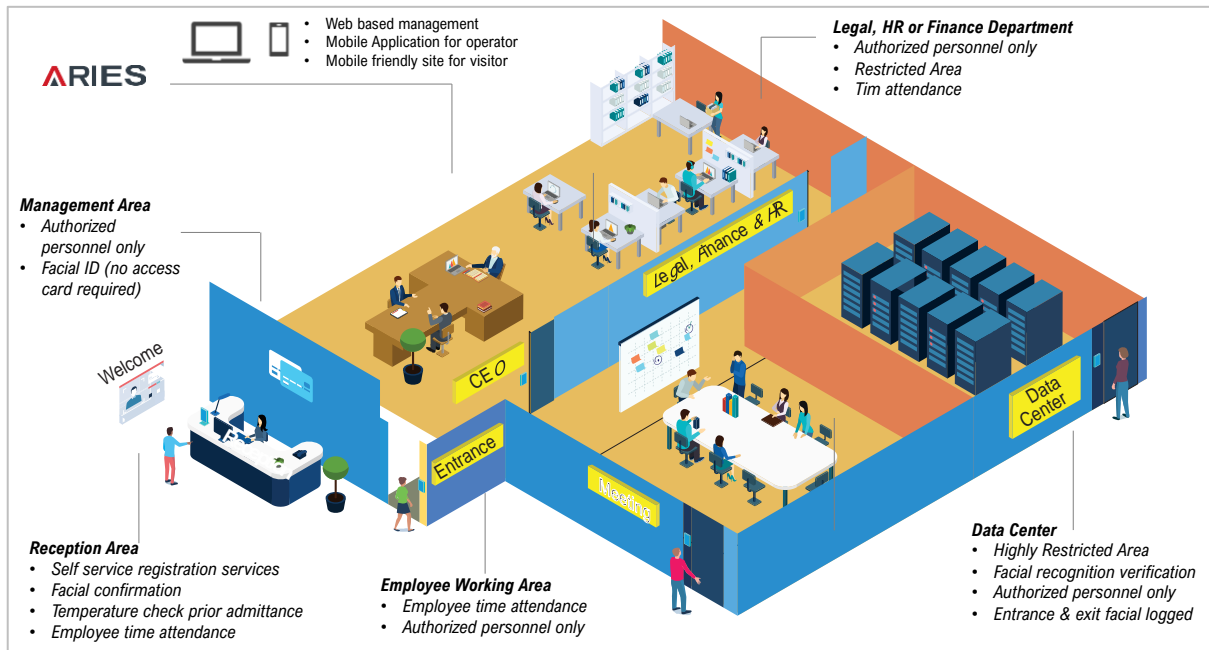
ARIES

• Web based management
• Mobile Application for operator
• Mobile friendly site for visitor

Legal, HR or Finance Department
• Authorized personnel only
• Restricted Area
• Tim attendance

Management Area
• Authorized personnel only
• Facial ID (no access card required)

Legal, Finance & HR

CEO

Welcome

Entrance

Meeting

Data Center

Reception Area
• Self service registration services
• Facial confirmation
• Temperature check prior admittance
• Employee time attendance

Employee Working Area
• Employee time attendance
• Authorized personnel only

Data Center
• Highly Restricted Area
• Facial recognition verification
• Authorized personnel only
• Entrance & exit facial logged